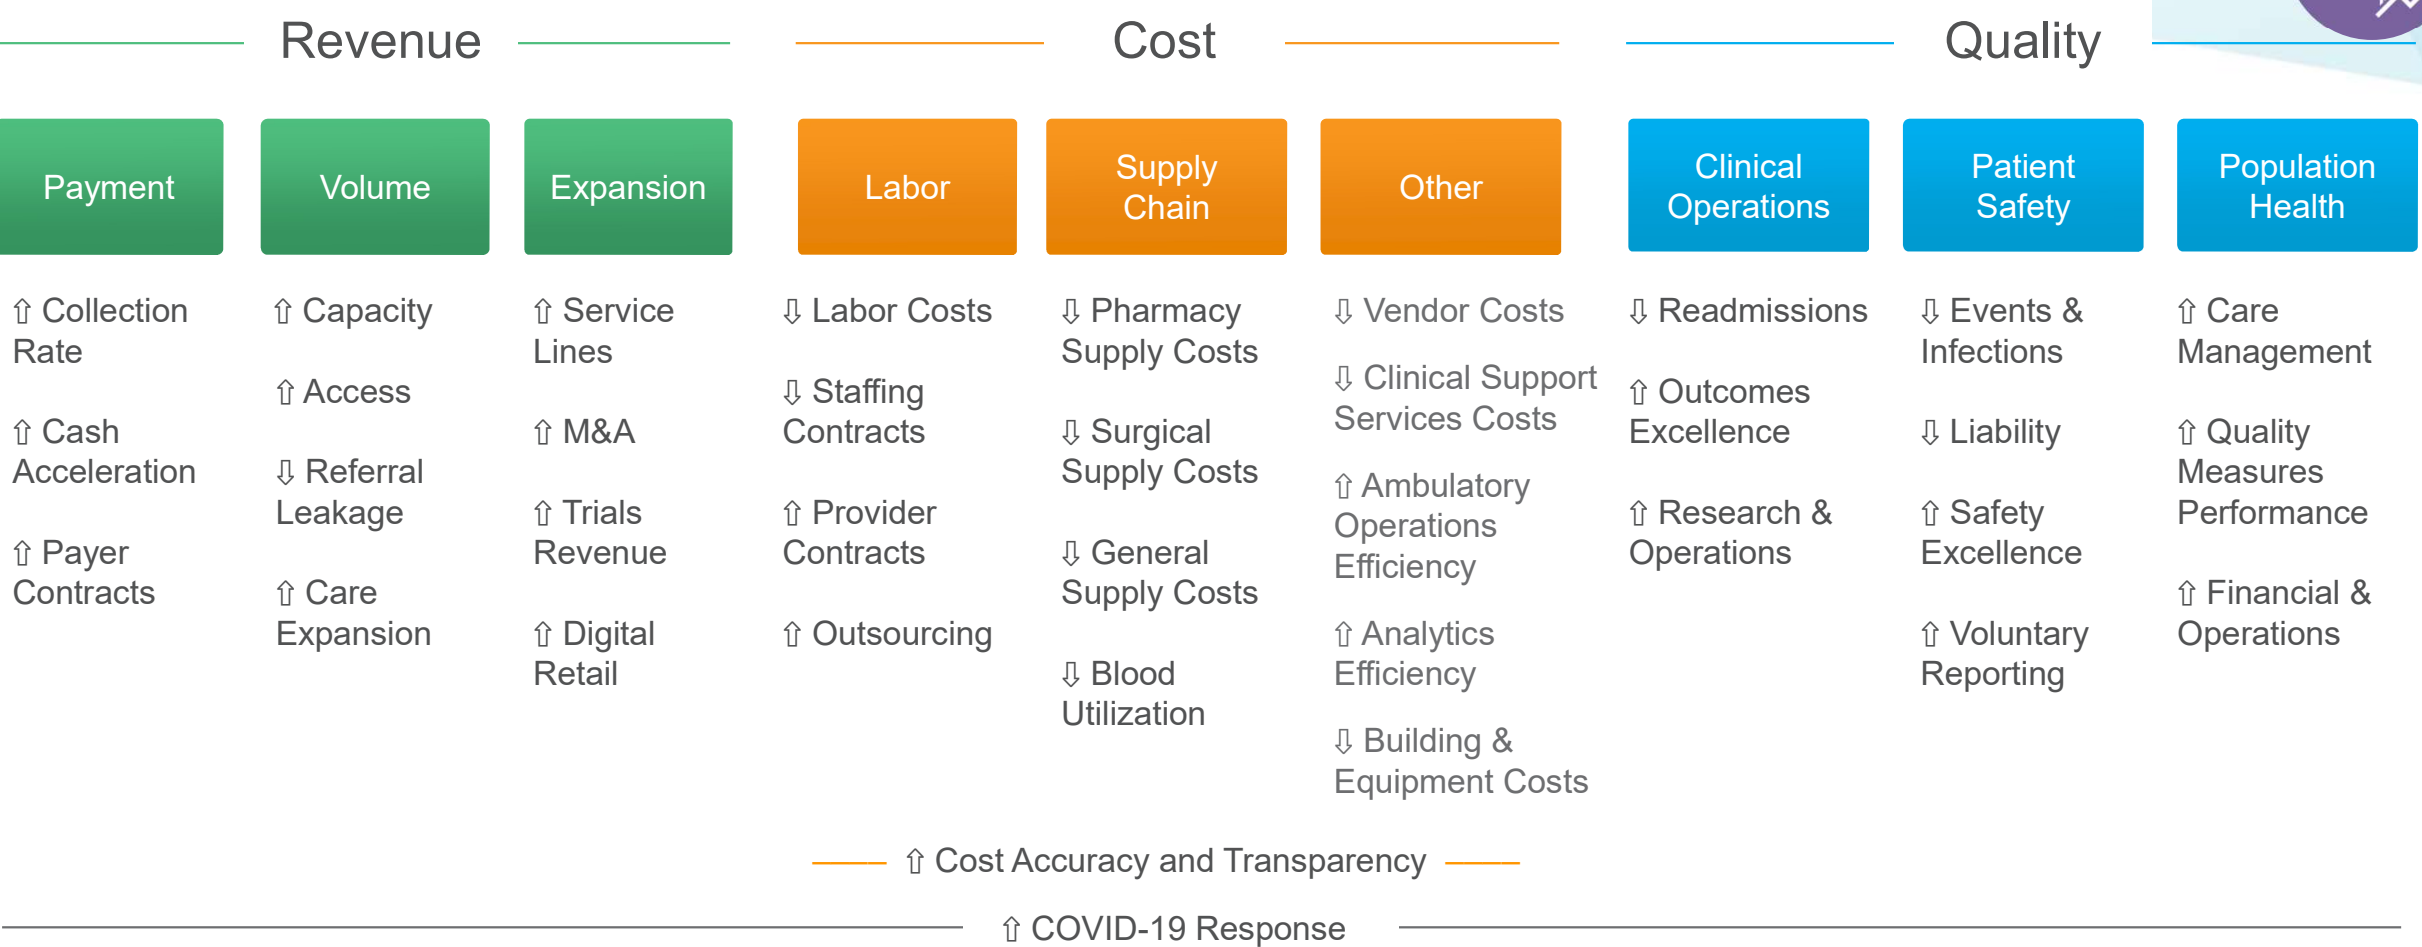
Revenue

Cost

Quality

Payment

⇧ Collection Rate

⇧ Cash Acceleration

⇧ Payer Contracts

Volume

⇧ Capacity

⇧ Access

⇩ Referral Leakage

⇧ Care Expansion

Expansion

⇧ Service Lines

⇧ M&A

⇧ Trials Revenue

⇧ Digital Retail

Labor

⇩ Labor Costs

⇩ Staffing Contracts

⇧ Provider Contracts

⇧ Outsourcing

Supply Chain

⇩ Pharmacy Supply Costs

⇩ Surgical Supply Costs

⇩ General Supply Costs

⇩ Blood Utilization

Other

⇩ Vendor Costs

⇩ Clinical Support Services Costs

⇧ Ambulatory Operations Efficiency

⇧ Analytics Efficiency

⇩ Building & Equipment Costs

Clinical Operations

⇩ Readmissions

⇧ Outcomes Excellence

⇧ Research & Operations

Patient Safety

⇩ Events & Infections

⇩ Liability

⇧ Safety Excellence

⇧ Voluntary Reporting

Population Health

⇧ Care Management

⇧ Quality Measures Performance

⇧ Financial & Operations

⇧ Cost Accuracy and Transparency

⇧ COVID-19 Response